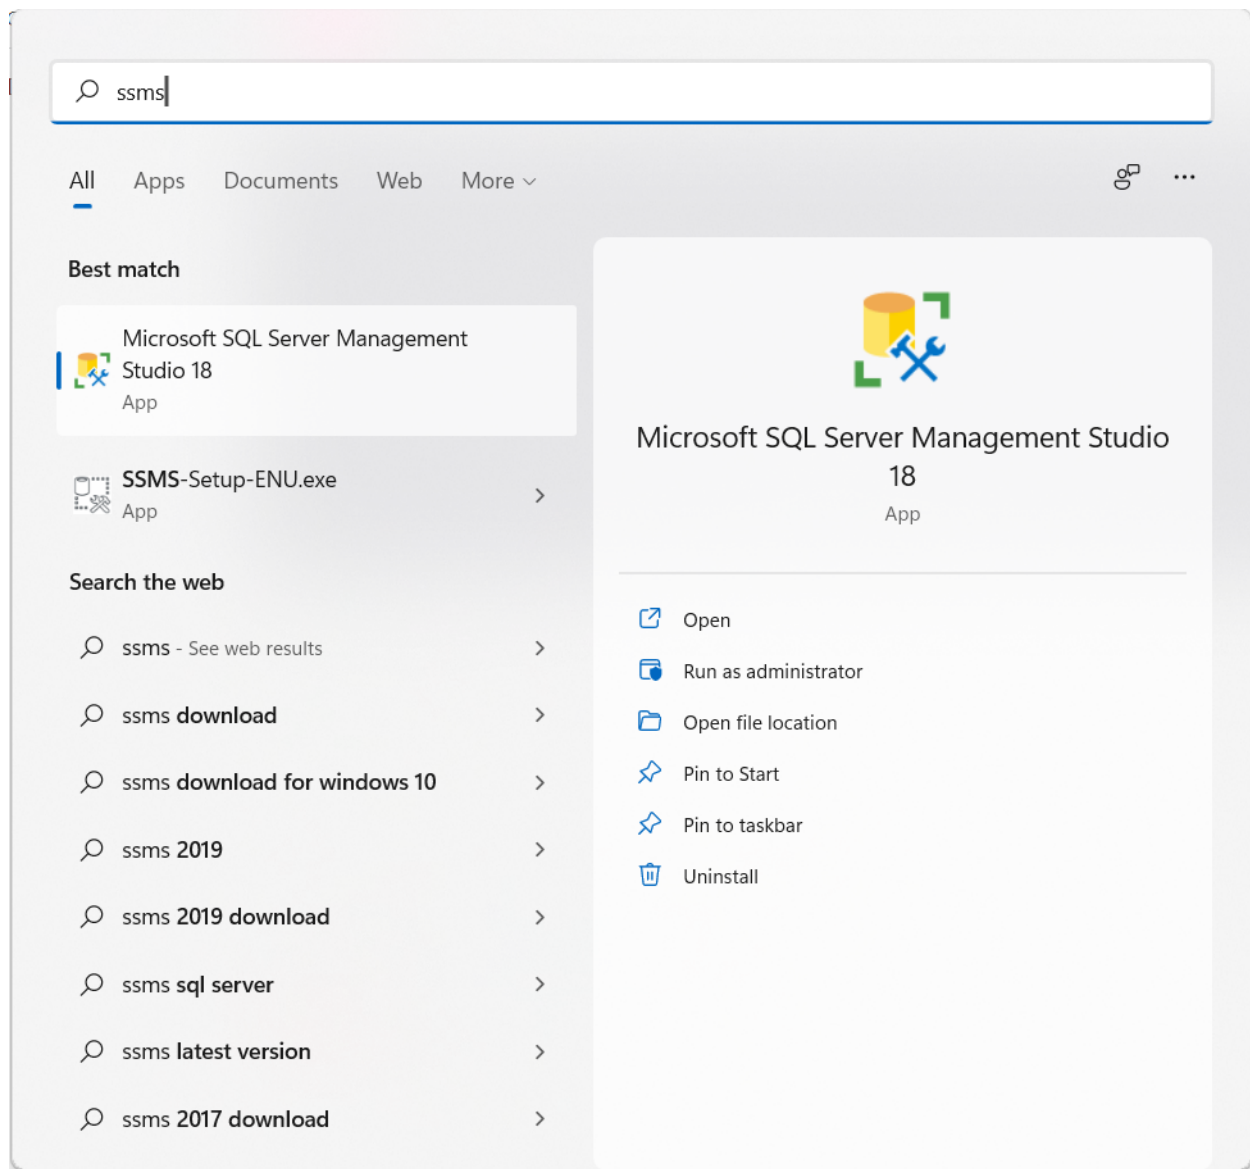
ssms

All Apps Documents Web More

Best match

Microsoft SQL Server Management Studio 18
App

SSMS-Setup-ENU.exe
App

Search the web

ssms - See web results

ssms download

ssms download for windows 10

ssms 2019

ssms 2019 download

ssms sql server

ssms latest version

ssms 2017 download

Microsoft SQL Server Management Studio 18
App

Open

Run as administrator

Open file location

Pin to Start

Pin to taskbar

Uninstall